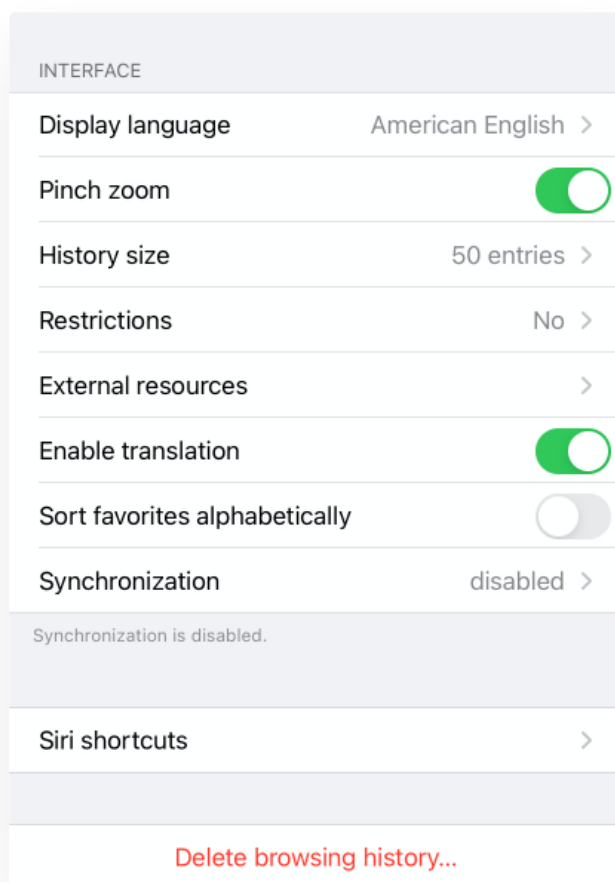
INTERFACE

Display language American English

Pinch zoom

History size 50 entries

Restrictions No

External resources

Enable translation

Sort favorites alphabetically

Synchronization disabled

Synchronization is disabled.

Siri shortcuts

Delete browsing history...